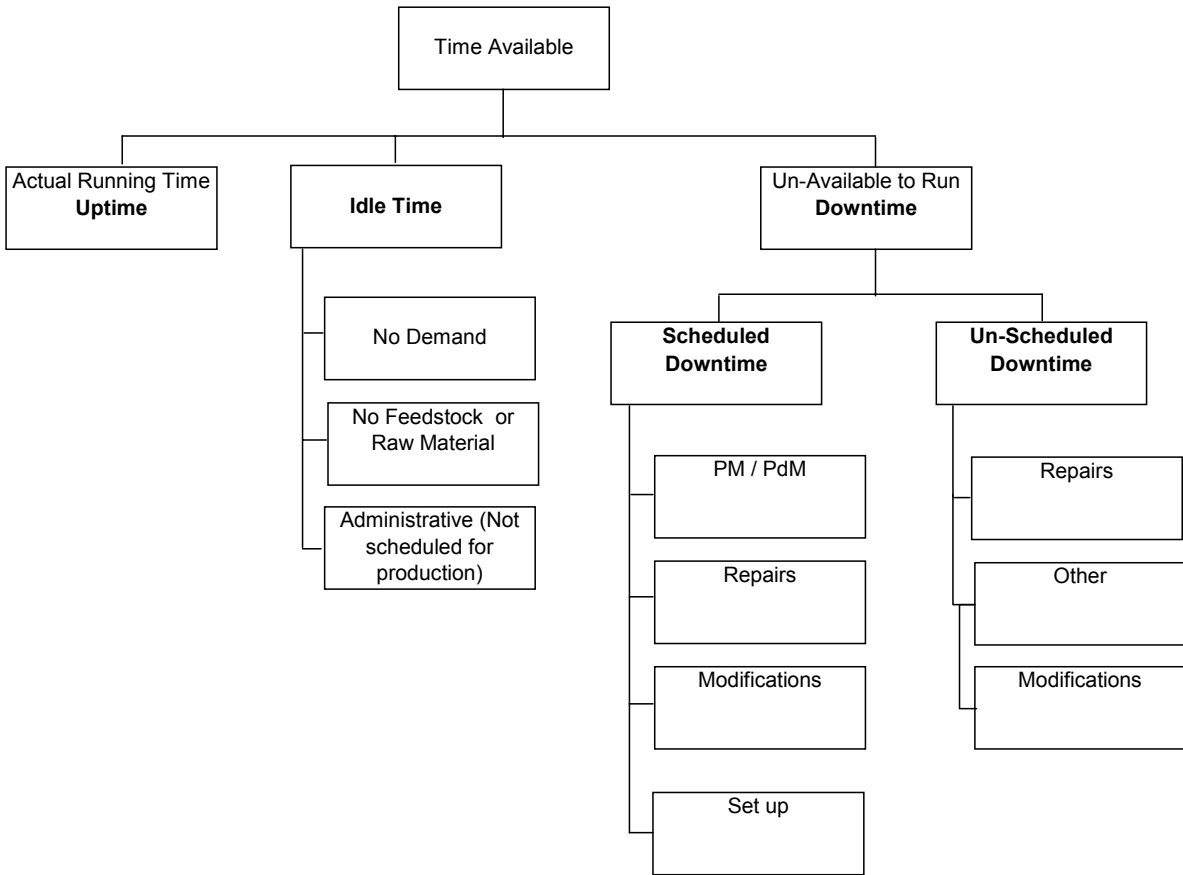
Time Available

Actual Running Time
**Uptime**

**Idle Time**

No Demand

No Feedstock or Raw Material

Administrative (Not scheduled for production)

Un-Available to Run
**Downtime**

**Scheduled Downtime**

PM / PdM

Repairs

Modifications

Set up

**Un-Scheduled Downtime**

Repairs

Other

Modifications